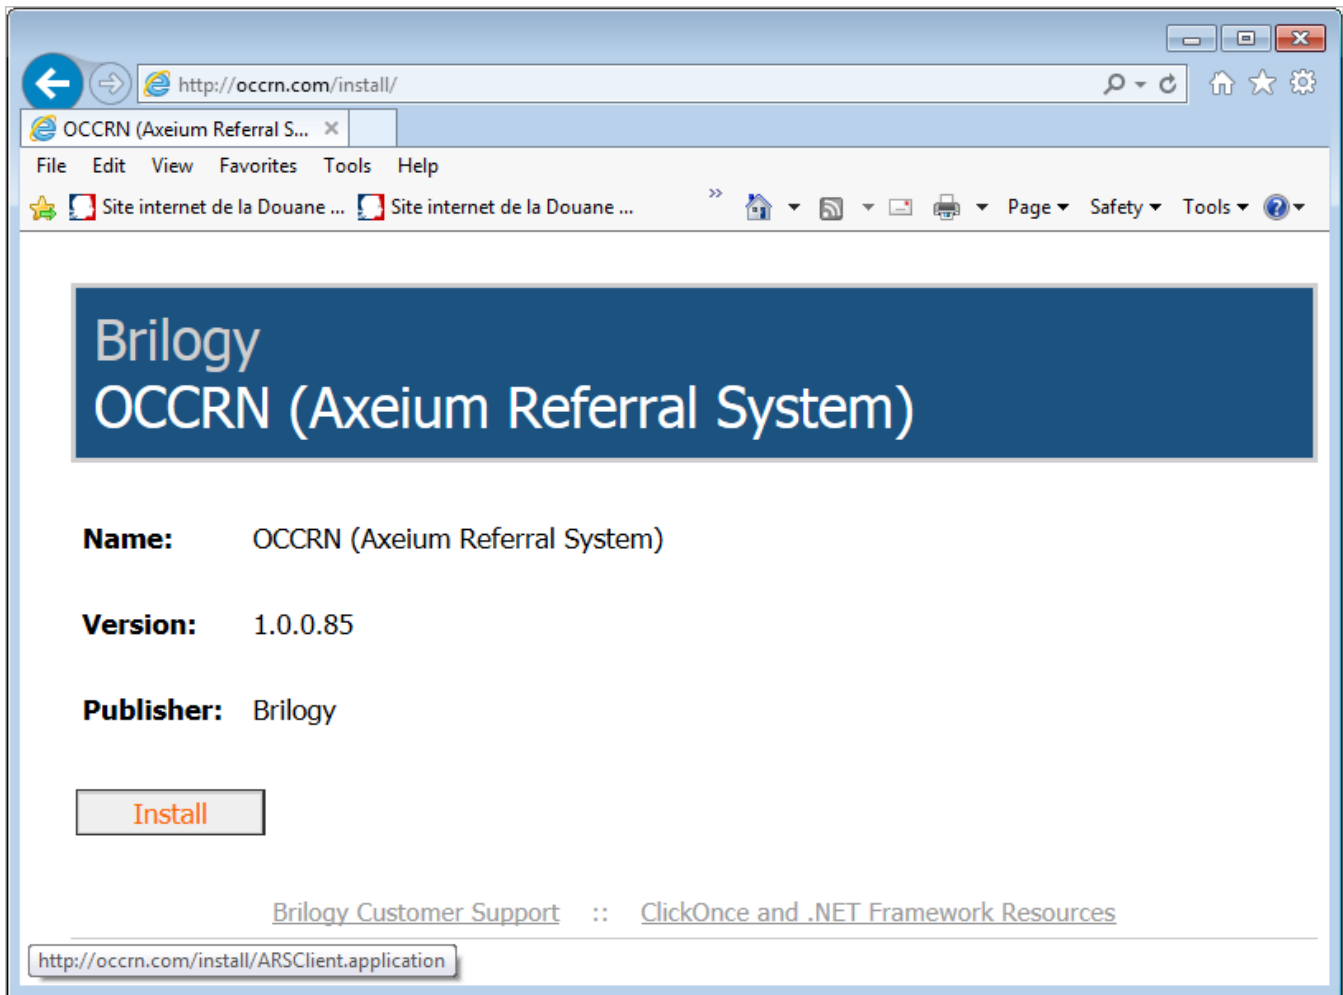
http://occrn.com/install/

OCCRN (Axeium Referral S...

File Edit View Favorites Tools Help

Site internet de la Douane ... Site internet de la Douane ...

Page Safety Tools

Brilogy
OCCRN (Axeium Referral System)

**Name:** OCCRN (Axeium Referral System)

**Version:** 1.0.0.85

**Publisher:** Brilogy

Install

Brilogy Customer Support :: ClickOnce and .NET Framework Resources

http://occrn.com/install/ARSClient.application